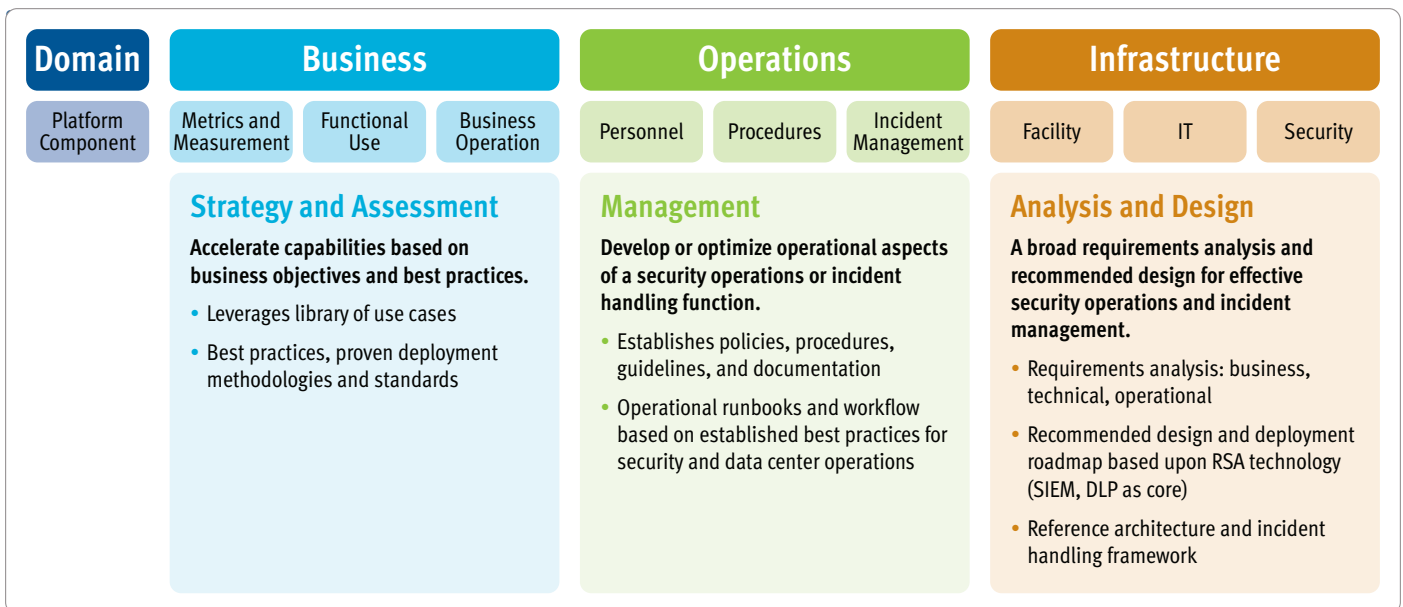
Domain

Platform Component

Business

Metrics and Measurement

Functional Use

Business Operation

Strategy and Assessment

Accelerate capabilities based on business objectives and best practices.

• Leverages library of use cases

• Best practices, proven deployment methodologies and standards

Operations

Personnel

Procedures

Incident Management

Management

Develop or optimize operational aspects of a security operations or incident handling function.

• Establishes policies, procedures, guidelines, and documentation

• Operational runbooks and workflow based on established best practices for security and data center operations

Infrastructure

Facility

IT

Security

Analysis and Design

A broad requirements analysis and recommended design for effective security operations and incident management.

• Requirements analysis: business, technical, operational

• Recommended design and deployment roadmap based upon RSA technology (SIEM, DLP as core)

• Reference architecture and incident handling framework